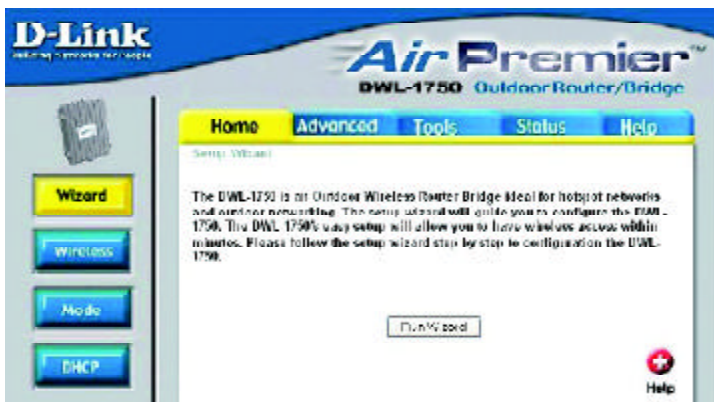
D-Link
Building Networks for People

Air Premier™
DWL-1750 Outdoor Router/Bridge

Home
Advanced
Tools
Status
Help

Setup Wizard

Wizard
Wireless
Mode
DHCP

The DWL-1750 is an Outdoor Wireless Router Bridge ideal for hotspot networks and outdoor networking. The setup wizard will guide you to configure the DWL-1750. The DWL-1750's easy setup will allow you to have wireless access within minutes. Please follow the setup wizard step by step to configuration the DWL-1750.

Run Wizard

Help